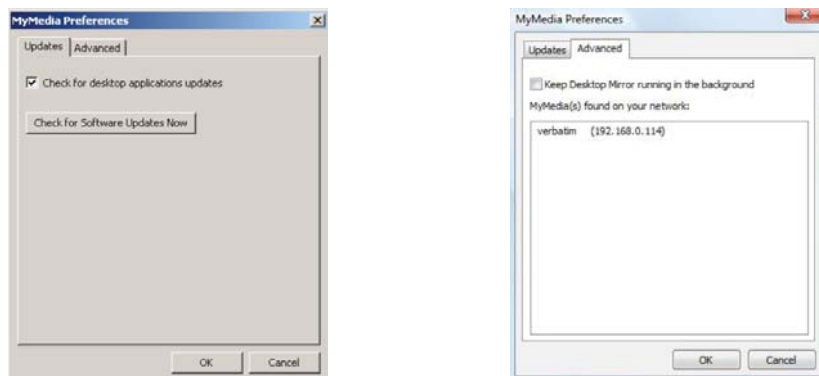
MyMedia Preferences

Updates | Advanced

Check for desktop applications updates

Check for Software Updates Now

OK | Cancel

MyMedia Preferences

Updates | Advanced

Keep Desktop Mirror running in the background

MyMedia(s) found on your network:

verbatim (192.168.0.114)

OK | Cancel